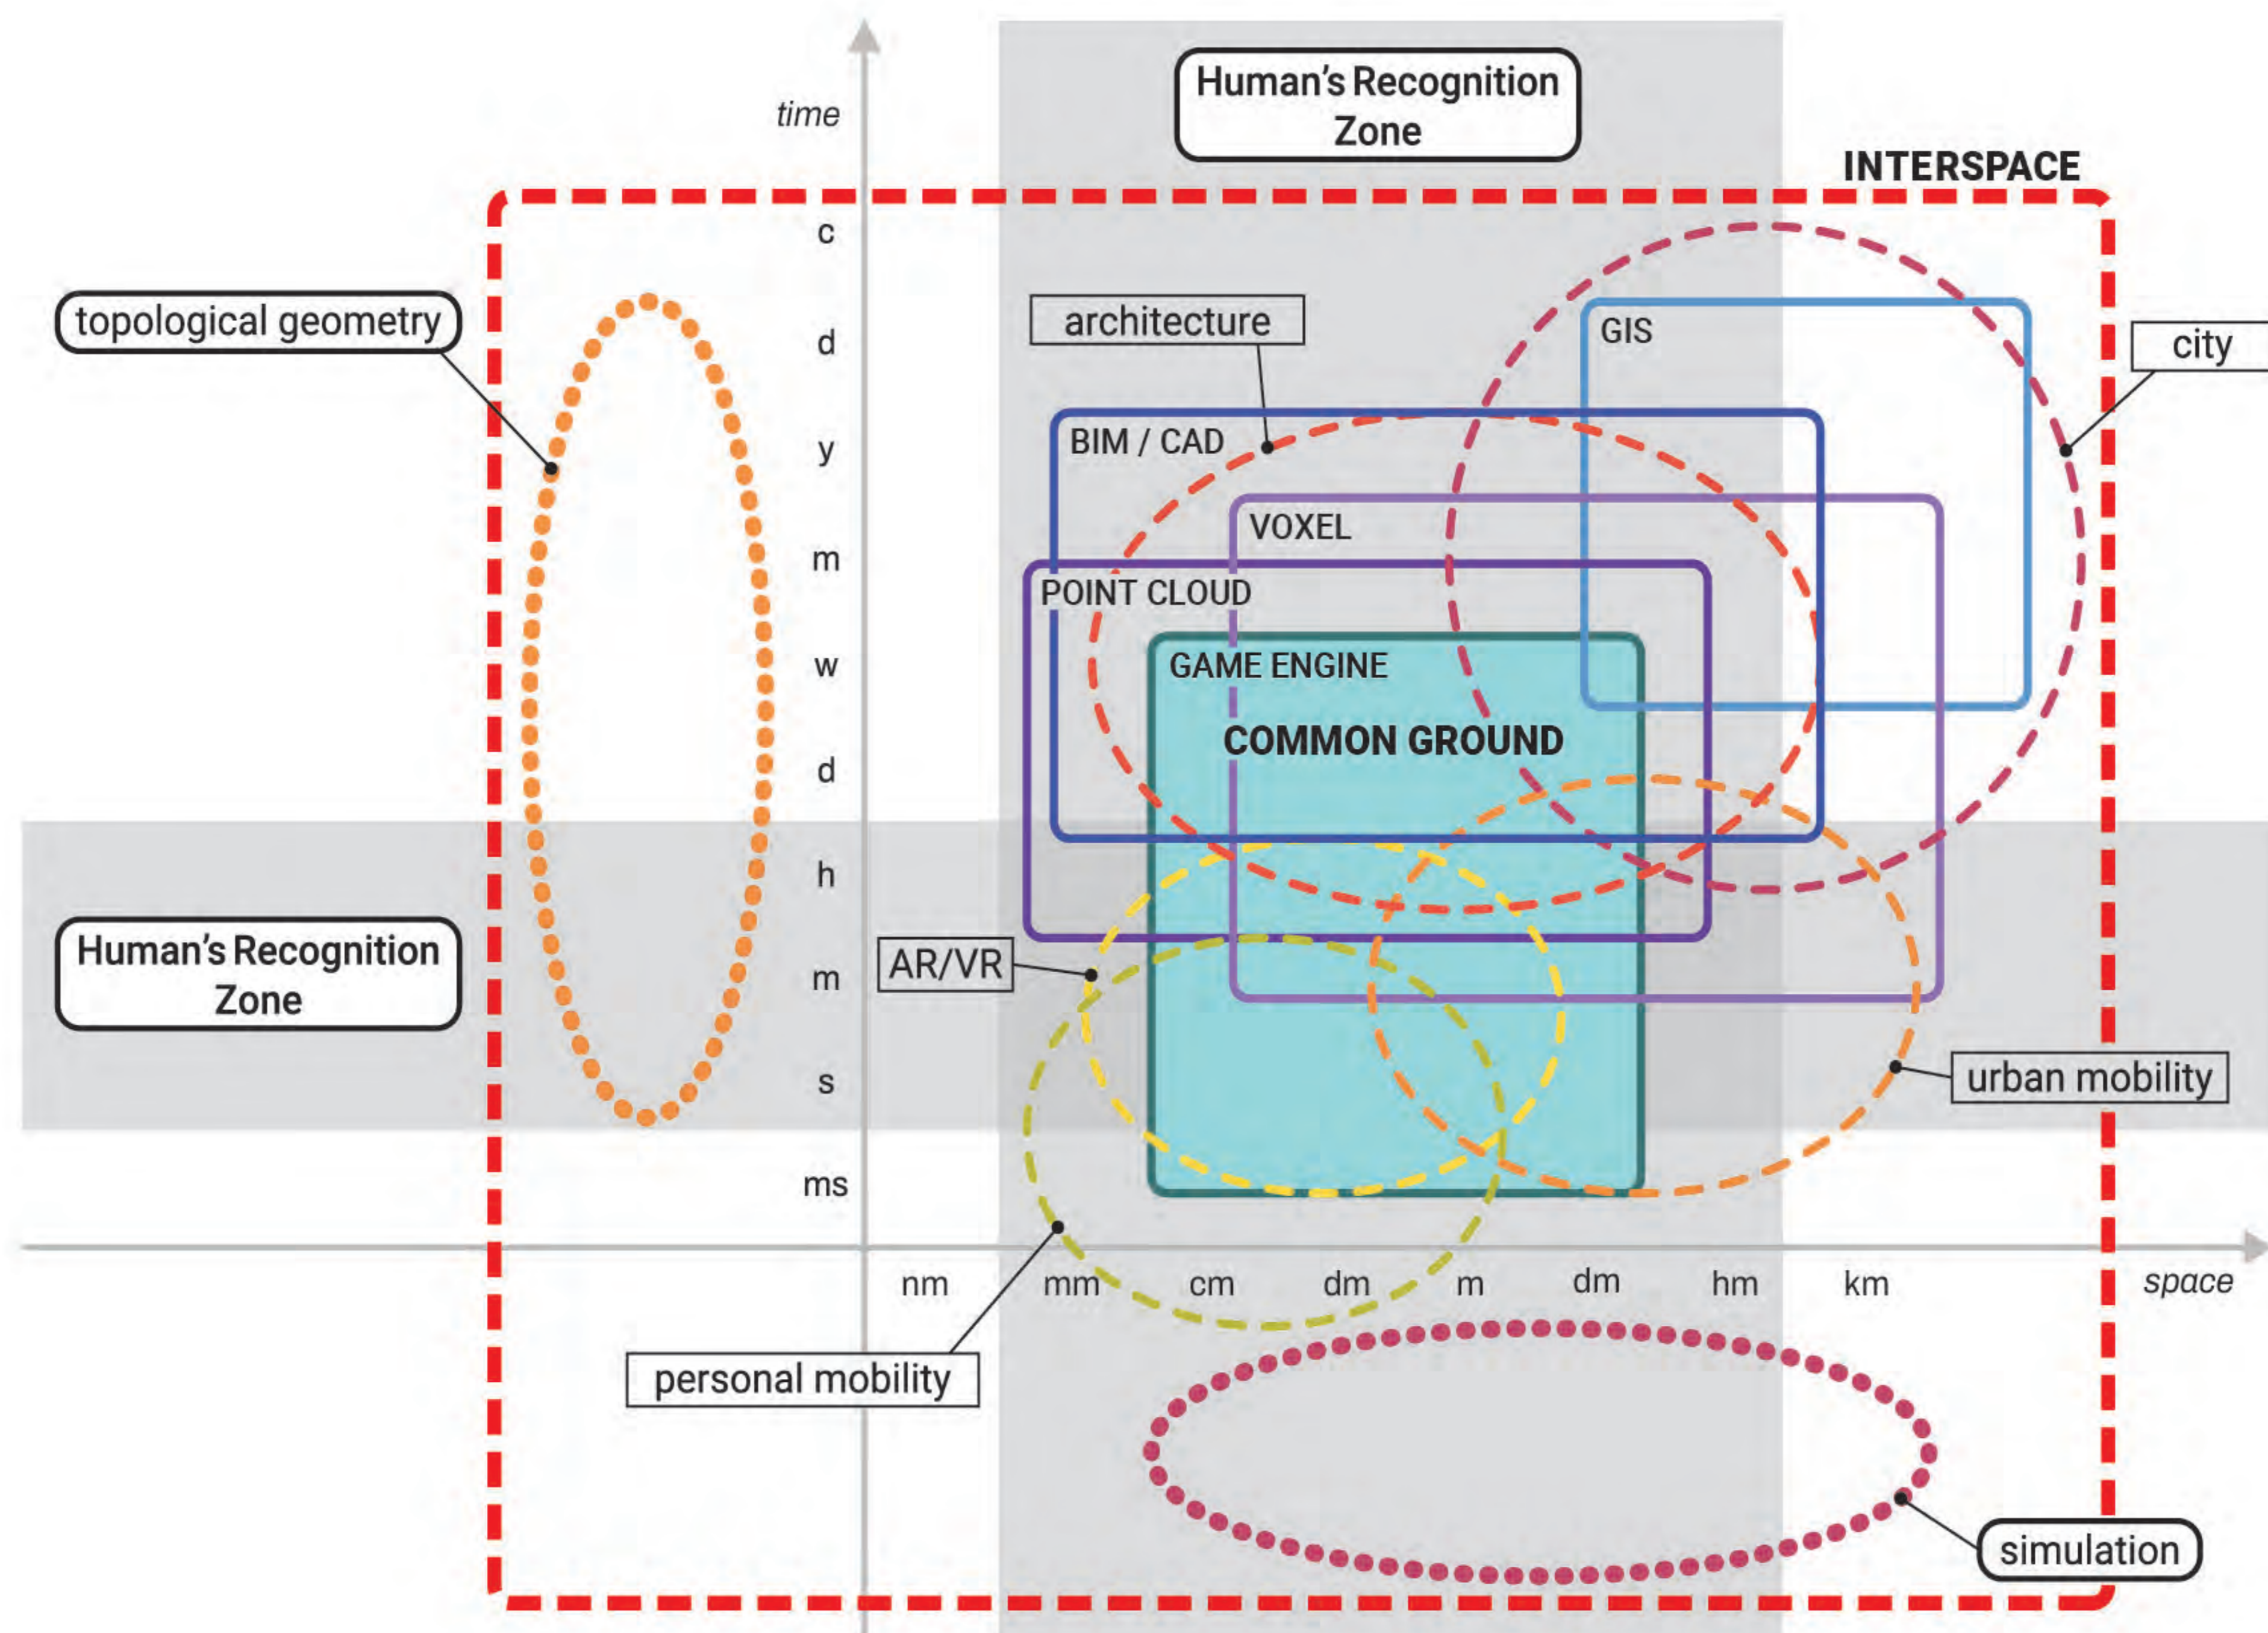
time

Human's Recognition Zone

INTERSPACE

c
d
y
m
w
d
h
m
s
ms

topological geometry

architecture

GIS

city

BIM / CAD

VOXEL

POINT CLOUD

GAME ENGINE

COMMON GROUND

Human's Recognition Zone

AR/VR

urban mobility

nm
mm
cm
dm
m
dm
hm
km
space

personal mobility

simulation